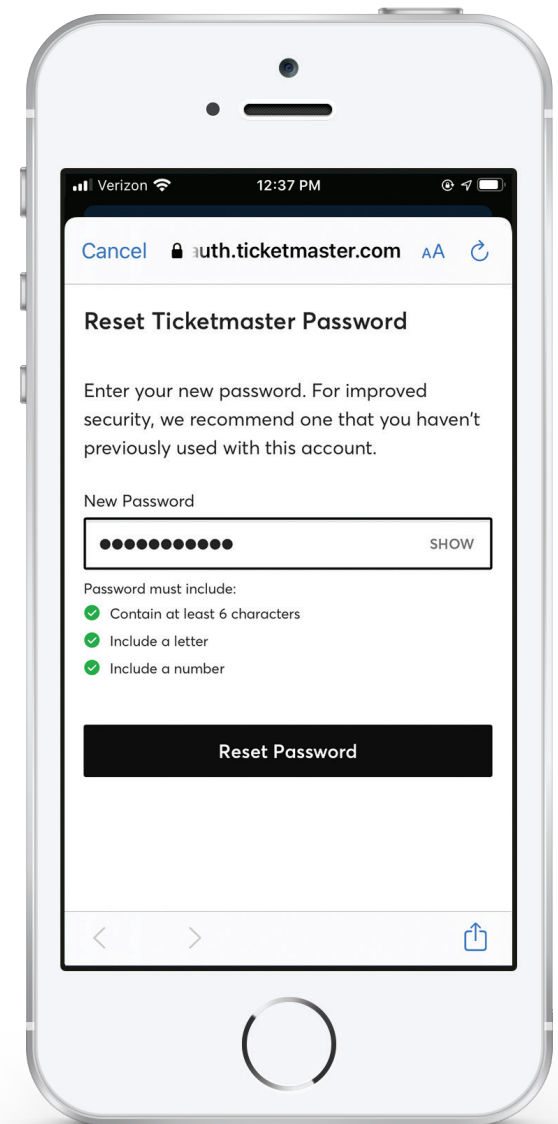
Verizon 12:37 PM

Cancel auth.ticketmaster.com AA

Reset Ticketmaster Password

Enter your new password. For improved security, we recommend one that you haven't previously used with this account.

New Password

●●●●●●●●●●● SHOW

Password must include:
Contain at least 6 characters
Include a letter
Include a number

Reset Password